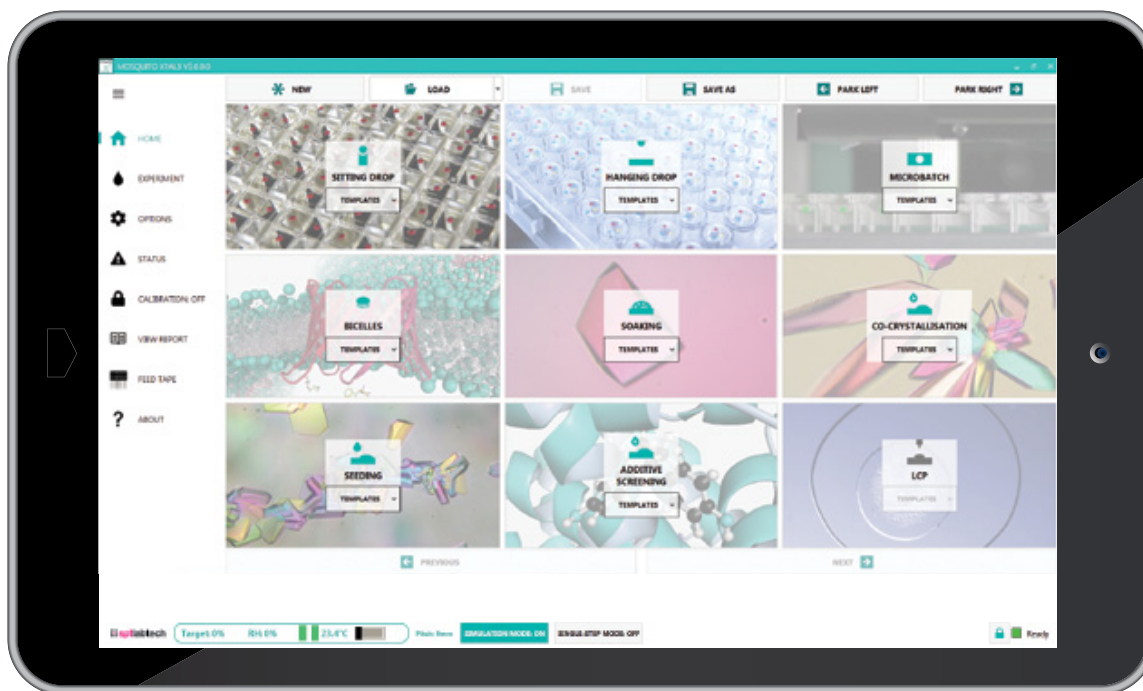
MOSQUITO XTALS V3.0.0

NEW
LOAD
SAVE
SAVE AS
PARK LEFT
PARK RIGHT

HOME
EXPERIMENT
OPTIONS
STATUS
CALIBRATION: OFF
VIEW REPORT
FEED TAPE
ABOUT

SETTING DROP
TEMPLATES
HANGING DROP
TEMPLATES
MICROBATCH
TEMPLATES
BICELLES
TEMPLATES
SOAKING
TEMPLATES
CO-CRYSTALLISATION
TEMPLATES
SEEDING
TEMPLATES
ADDITIVE SCREENING
TEMPLATES
LCP
TEMPLATES

PREVIOUS
NEXT

sptlabtech
Target 0%
RH 0%
23.4°C
Plate Base
SIMULATION MODE: ON
SINGLE-STEP MODE: OFF
Ready